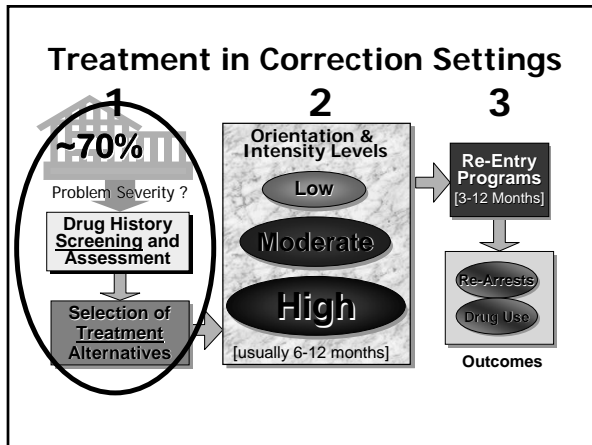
Treatment in Correction Settings

1

~70%

Problem Severity ?

Drug History Screening and Assessment

Selection of Treatment Alternatives

2

Orientation & Intensity Levels

Low

Moderate

High

[usually 6-12 months]

3

Re-Entry Programs [3-12 Months]

Re-Arrests

Drug Use

Outcomes